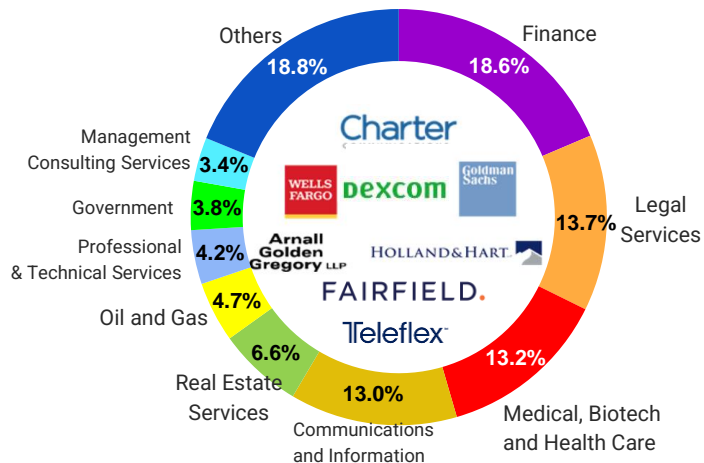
Others
18.8%

Finance
18.6%

Management Consulting Services
3.4%

Government
3.8%

Professional & Technical Services
4.2%

Oil and Gas
4.7%

Real Estate Services
6.6%

Communications and Information
13.0%

Medical, Biotech and Health Care
13.2%

Legal Services
13.7%

Charter

WELLS FARGO

DEXCOM

Goldman Sachs

Arnall Golden Gregory LLP

HOLLAND&HART.

FAIRFIELD.

Teleflex